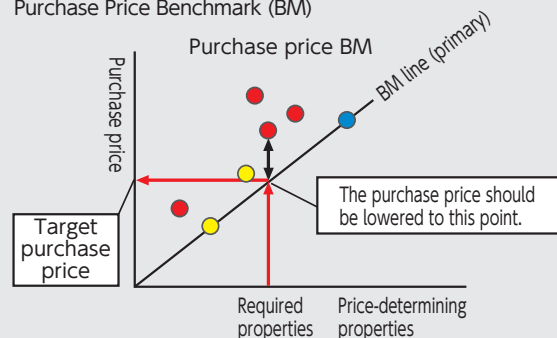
Purchase Price Benchmark (BM)

Purchase price BM

BM line (primary)

Purchase price

The purchase price should be lowered to this point.

Target purchase price

Required properties

Price-determining properties